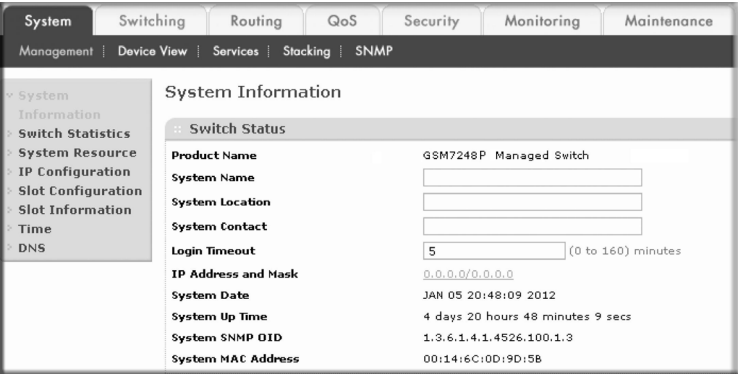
System | Switching | Routing | QoS | Security | Monitoring | Maintenance

Management | Device View | Services | Stacking | SNMP

System Information
Switch Statistics
System Resource
IP Configuration
Slot Configuration
Slot Information
Time
DNS

System Information

Switch Status

| | |
|---|---|
| Product Name | GSM7248P Managed Switch |
| System Name | |
| System Location | |
| System Contact | |
| Login Timeout | 5 (0 to 160) minutes |
| IP Address and Mask | 0.0.0.0/0.0.0.0 |
| System Date | JAN 05 20:48:09 2012 |
| System Up Time | 4 days 20 hours 48 minutes 9 secs |
| System SNMP OID | 1.3.6.1.4.1.4526.100.1.3 |
| System MAC Address | 00:14:6C:0D:9D:5B |